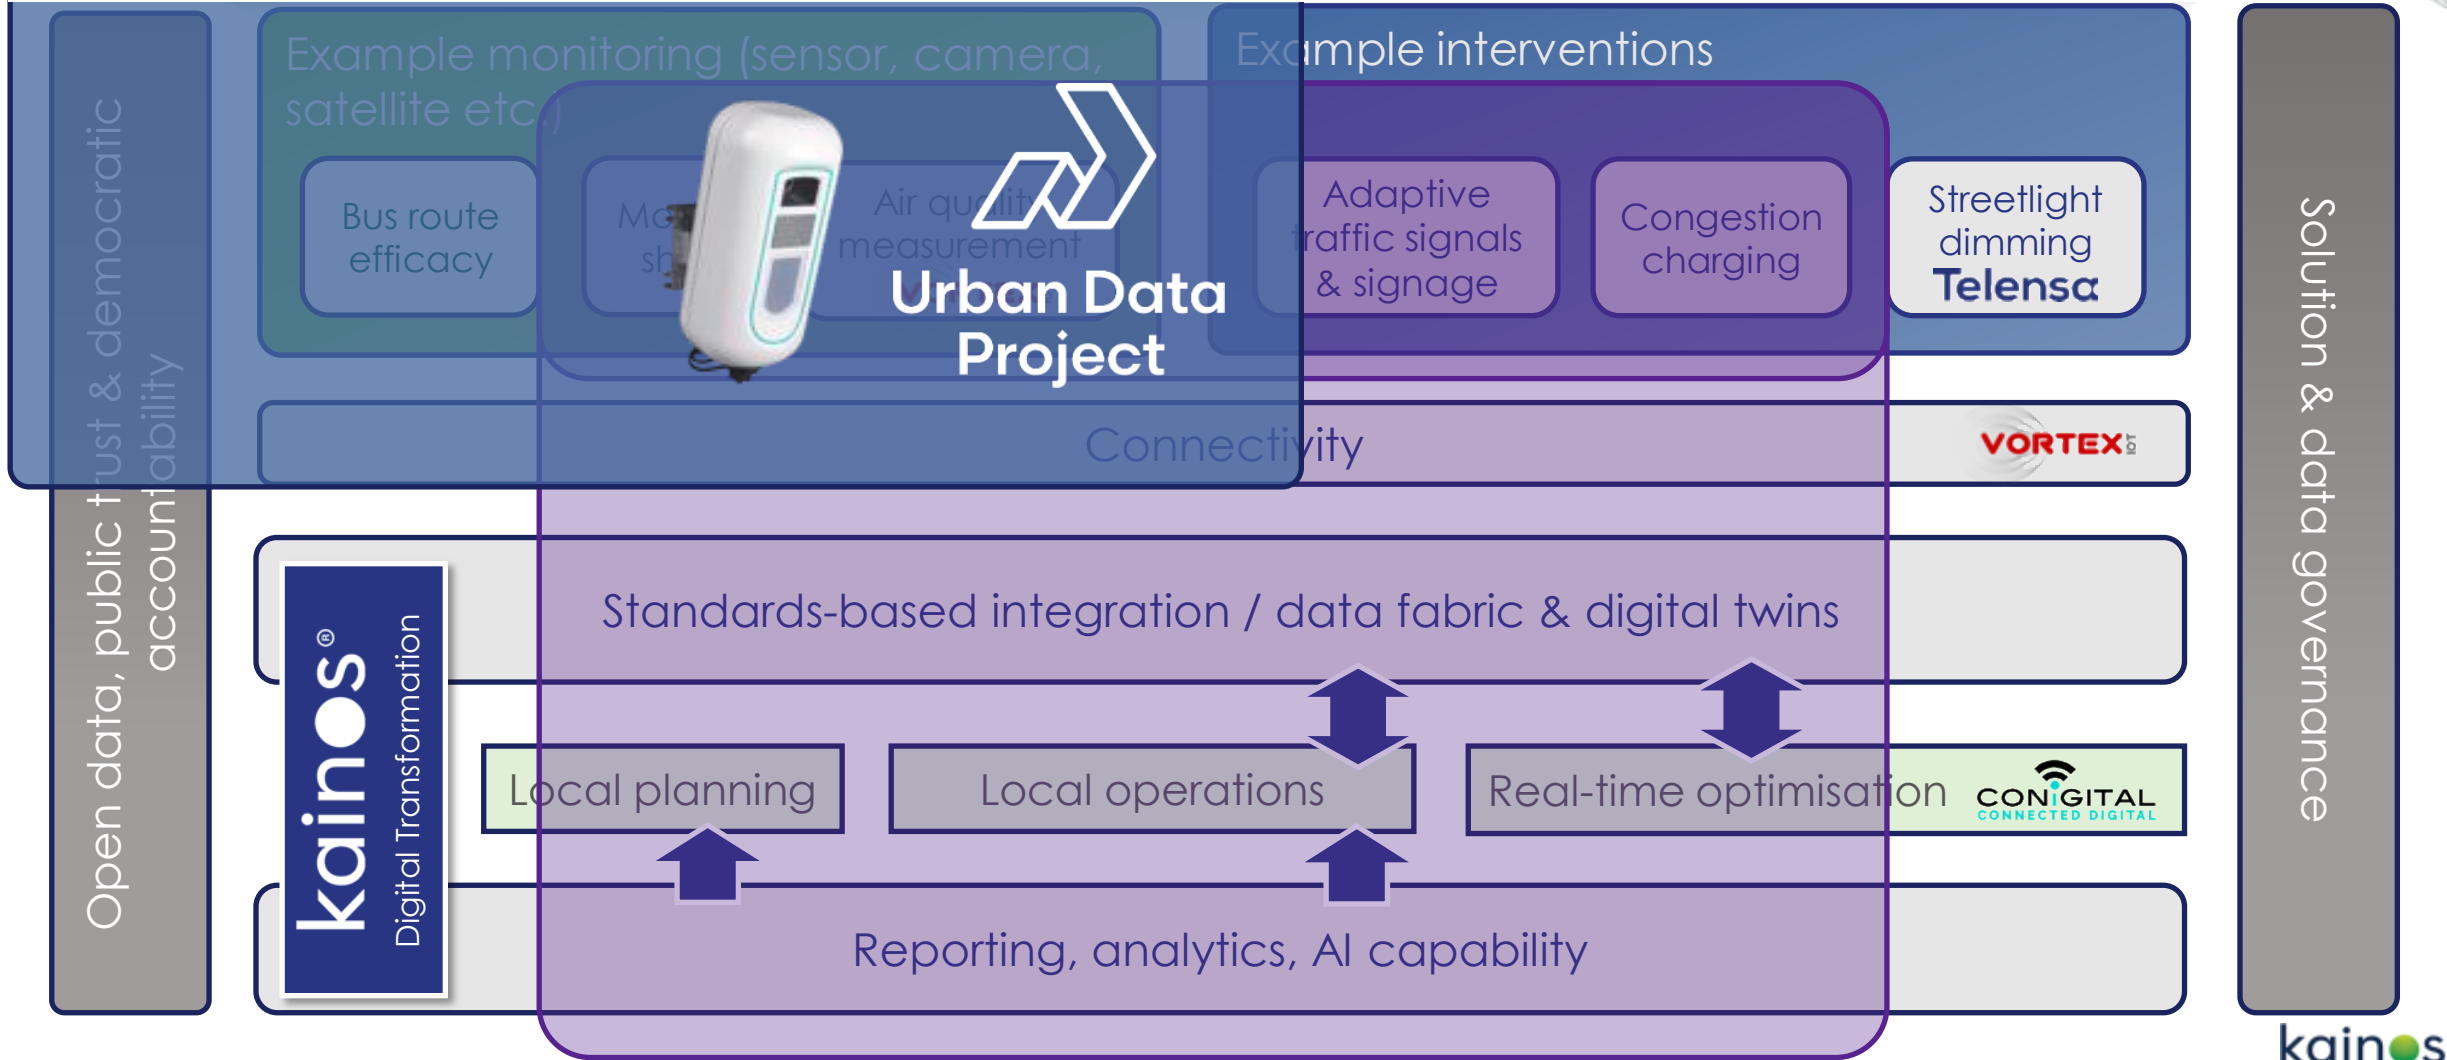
Open data, public trust & democratic accountability

Example monitoring (sensor, camera, satellite etc.)

Bus route efficacy

Mo sh

Air quality measurement

Urban Data Project

Example interventions

Adaptive traffic signals & signage

Congestion charging

Streetlight dimming

Telensa

Connectivity

VORTEX IOT

Solution & data governance

kainos® Digital Transformation

Standards-based integration / data fabric & digital twins

Local planning

Local operations

Real-time optimisation

CONIGITAL CONNECTED DIGITAL

Reporting, analytics, AI capability

kainos